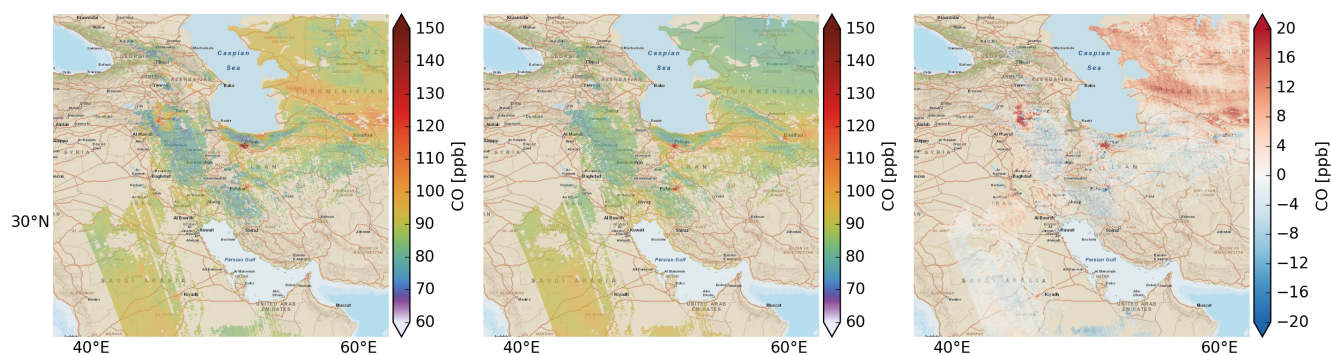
Caspian Sea
SYRIA
IRAN
TURKMENISTAN
AZERBAIJAN
GEORGIA
Baku
Tbilisi
Baghdad
Kuwait
Persian Gulf
SAUDI ARABIA
Riyadh
UNITED ARAB EMIRATES
Muscat
30°N
40°E
60°E
150
140
130
120
110
100
90
80
70
60
CO [ppb]

Caspian Sea
SYRIA
IRAN
TURKMENISTAN
Persian Gulf
SAUDI ARABIA
UNITED ARAB EMIRATES
40°E
60°E
150
140
130
120
110
100
90
80
70
60
CO [ppb]

Caspian Sea
IRAN
Persian Gulf
UNITED ARAB EMIRATES
40°E
60°E
20
16
12
8
4
0
−4
−8
−12
−16
−20
CO [ppb]